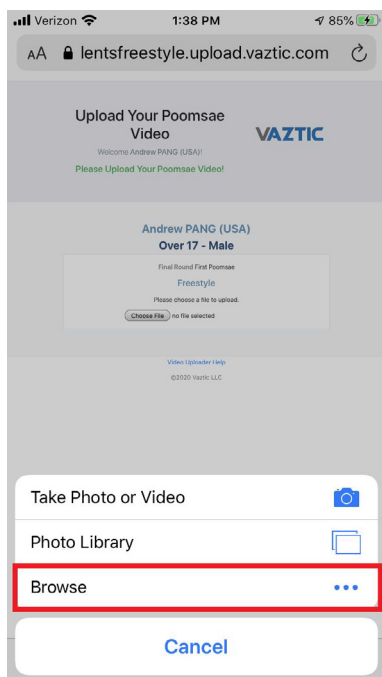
Verizon 1:38 PM 85%

AA lentsfreestyle.upload.vaztic.com

Upload Your Poomsae Video

VAZTIC

Welcome Andrew PANG (USA)!

Please Upload Your Poomsae Video!

Andrew PANG (USA)

Over 17 - Male

Final Round First Poomsae

Freestyle

Please choose a file to upload.

Choose File no file selected

Video Uploader Help

©2020 Vaztic LLC

Take Photo or Video

Photo Library

Browse

Cancel